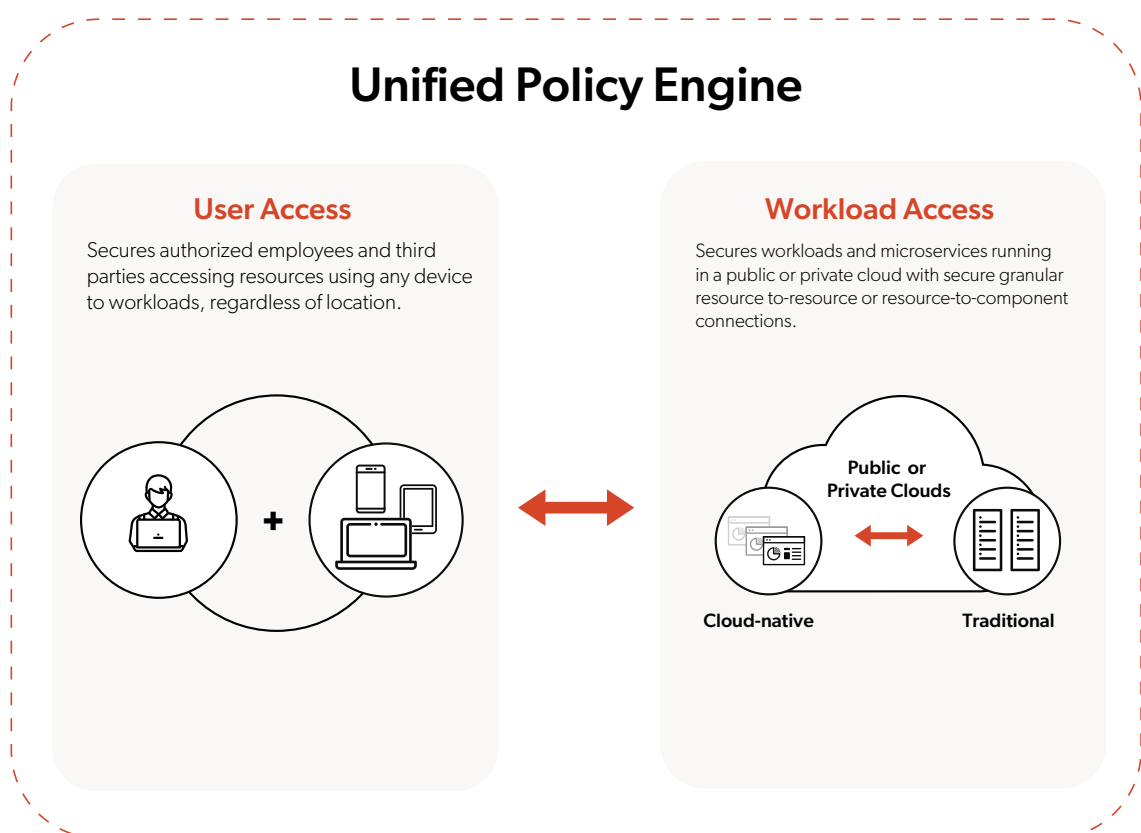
Unified Policy Engine

User Access

Secures authorized employees and third parties accessing resources using any device to workloads, regardless of location.

+

Workload Access

Secures workloads and microservices running in a public or private cloud with secure granular resource to-resource or resource-to-component connections.

Public or Private Clouds

Cloud-native

Traditional